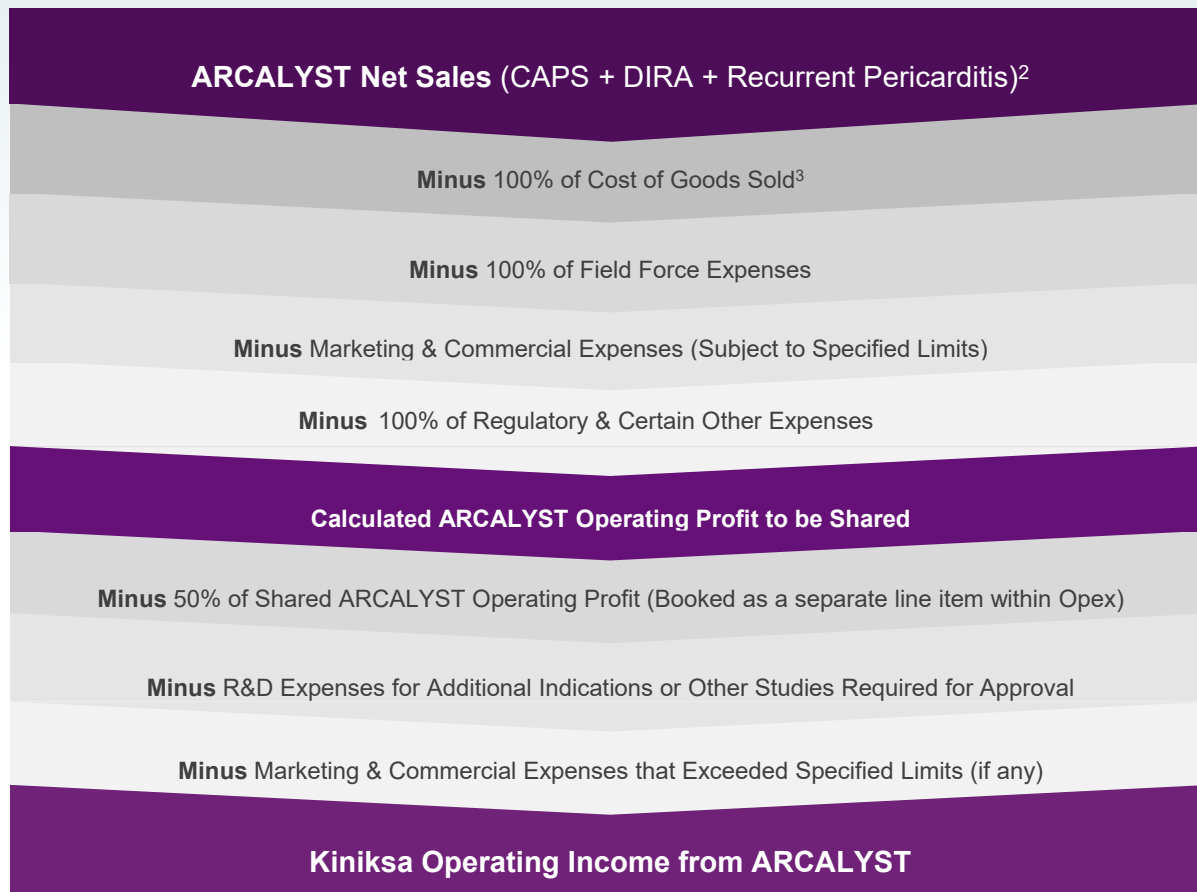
**ARCALYST Net Sales** (CAPS + DIRA + Recurrent Pericarditis)$^2$

**Minus** 100% of Cost of Goods Sold$^3$

**Minus** 100% of Field Force Expenses

**Minus** Marketing & Commercial Expenses (Subject to Specified Limits)

**Minus** 100% of Regulatory & Certain Other Expenses

**Calculated ARCALYST Operating Profit to be Shared**

**Minus** 50% of Shared ARCALYST Operating Profit (Booked as a separate line item within Opex)

**Minus** R&D Expenses for Additional Indications or Other Studies Required for Approval

**Minus** Marketing & Commercial Expenses that Exceeded Specified Limits (if any)

**Kiniksa Operating Income from ARCALYST**